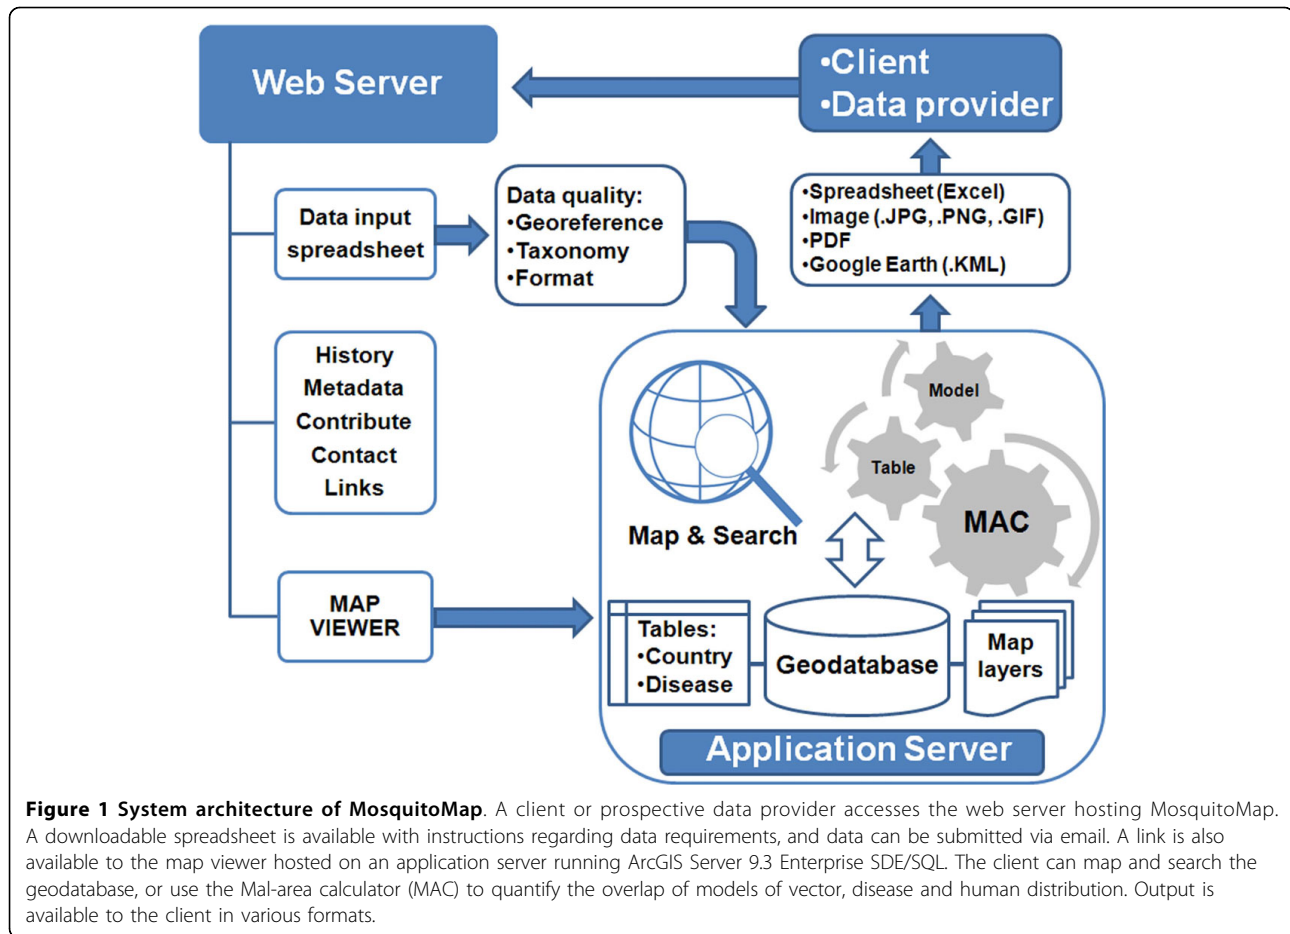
Web Server

•Client
•Data provider

Data input spreadsheet

Data quality:
•Georeference
•Taxonomy
•Format

•Spreadsheet (Excel)
•Image (.JPG, .PNG, .GIF)
•PDF
•Google Earth (.KML)

History
Metadata
Contribute
Contact
Links

Model

Table

MAC

Map & Search

MAP VIEWER

Tables:
•Country
•Disease

Geodatabase

Map layers

Application Server

**Figure 1 System architecture of MosquitoMap**. A client or prospective data provider accesses the web server hosting MosquitoMap. A downloadable spreadsheet is available with instructions regarding data requirements, and data can be submitted via email. A link is also available to the map viewer hosted on an application server running ArcGIS Server 9.3 Enterprise SDE/SQL. The client can map and search the geodatabase, or use the Mal-area calculator (MAC) to quantify the overlap of models of vector, disease and human distribution. Output is available to the client in various formats.